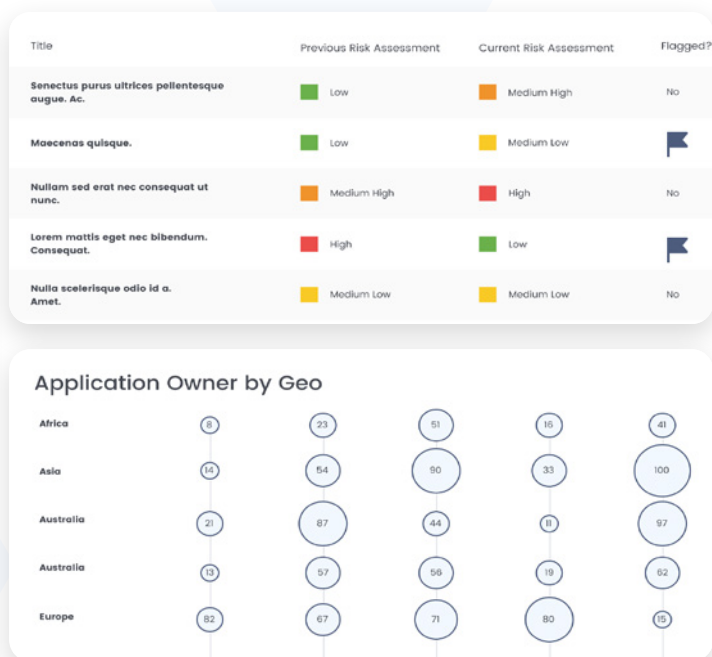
| Title | Previous Risk Assessment | Current Risk Assessment | Flagged? |
|---|---|---|---|
| Senectus purus ultrices pellentesque augue. Ac. | Low | Medium High | No |
| Maecenas quisque. | Low | Medium Low | |
| Nullam sed erat nec consequat ut nunc. | Medium High | High | No |
| Lorem mattis eget nec bibendum. Consequat. | High | Low | |
| Nulla scelerisque odio id a. Amet. | Medium Low | Medium Low | No |

Application Owner by Geo

| | | | | | |
|---|---|---|---|---|---|
| Africa | 8 | 23 | 51 | 16 | 41 |
| Asia | 14 | 54 | 90 | 33 | 100 |
| Australia | 21 | 87 | 44 | 11 | 97 |
| Australia | 13 | 57 | 56 | 19 | 62 |
| Europe | 82 | 67 | 71 | 80 | 15 |